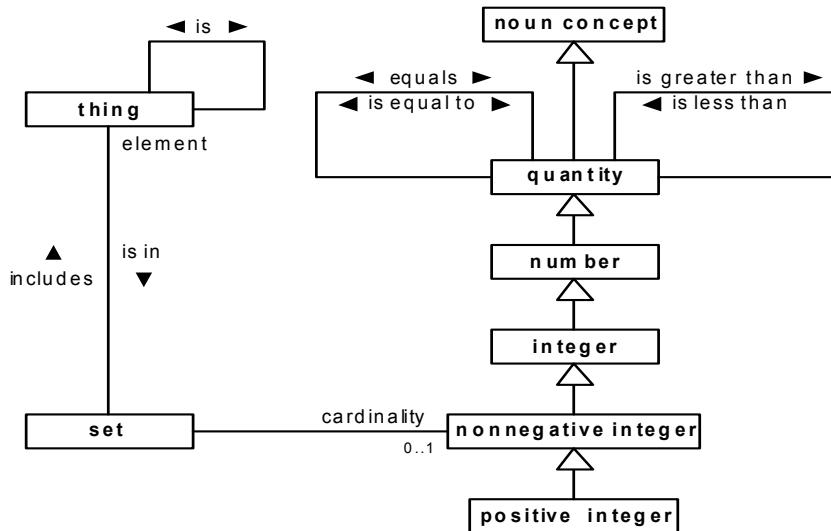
◄ is ►

thing

element

▲ includes

is in ▼

set

noun concept

◄ equals ►
◄ is equal to ►

is greater than ►
◄ is less than

quantity

number

integer

cardinality

0..1

nonnegative integer

positive integer